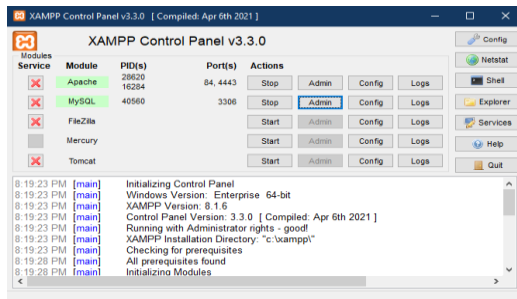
XAMPP Control Panel v3.3.0 [ Compiled: Apr 6th 2021 ]

XAMPP Control Panel v3.3.0

Config
Netstat
Shell
Explorer
Services
Help
Quit

| Modules Service | Module | PID(s) | Port(s) | Actions | | | |
|---|---|---|---|---|---|---|---|
| | Apache | 28620 16284 | 84, 4443 | Stop | Admin | Config | Logs |
| | MySQL | 40560 | 3306 | Stop | Admin | Config | Logs |
| | FileZilla | | | Start | Admin | Config | Logs |
| | Mercury | | | Start | Admin | Config | Logs |
| | Tomcat | | | Start | Admin | Config | Logs |

8:19:23 PM [main] Initializing Control Panel
8:19:23 PM [main] Windows Version: Enterprise 64-bit
8:19:23 PM [main] XAMPP Version: 8.1.6
8:19:23 PM [main] Control Panel Version: 3.3.0 [ Compiled: Apr 6th 2021 ]
8:19:23 PM [main] Running with Administrator rights - good!
8:19:23 PM [main] XAMPP Installation Directory: "c:\xampp\"
8:19:23 PM [main] Checking for prerequisites
8:19:28 PM [main] All prerequisites found
8:19:28 PM [main] Initializing Modules